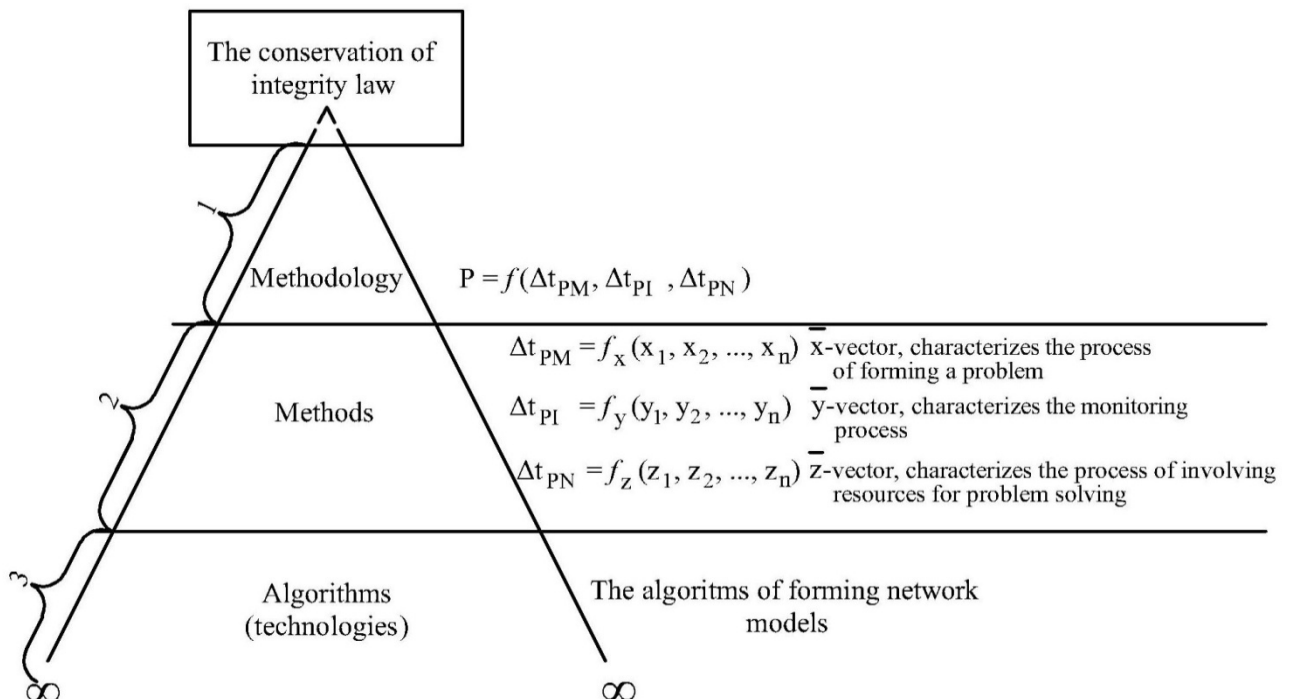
The conservation of integrity law

1

Methodology

$P = f(\Delta t_{PM}, \Delta t_{PI}, \Delta t_{PN})$

2

Methods

$\Delta t_{PM} = f_x(x_1, x_2, ..., x_n)$ $\bar{x}$-vector, characterizes the process of forming a problem

$\Delta t_{PI} = f_y(y_1, y_2, ..., y_n)$ $\bar{y}$-vector, characterizes the monitoring process

$\Delta t_{PN} = f_z(z_1, z_2, ..., z_n)$ $\bar{z}$-vector, characterizes the process of involving resources for problem solving

3

Algorithms (technologies)

The algoritms of forming network models

$\infty$

$\infty$